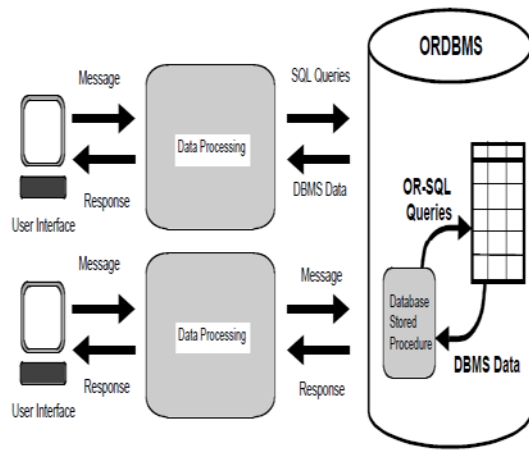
ORDBMS

Message

Response

User Interface

Data Processing

SQL Queries

DBMS Data

OR-SQL Queries

Message

Response

User Interface

Data Processing

Message

Response

Database Stored Procedure

DBMS Data